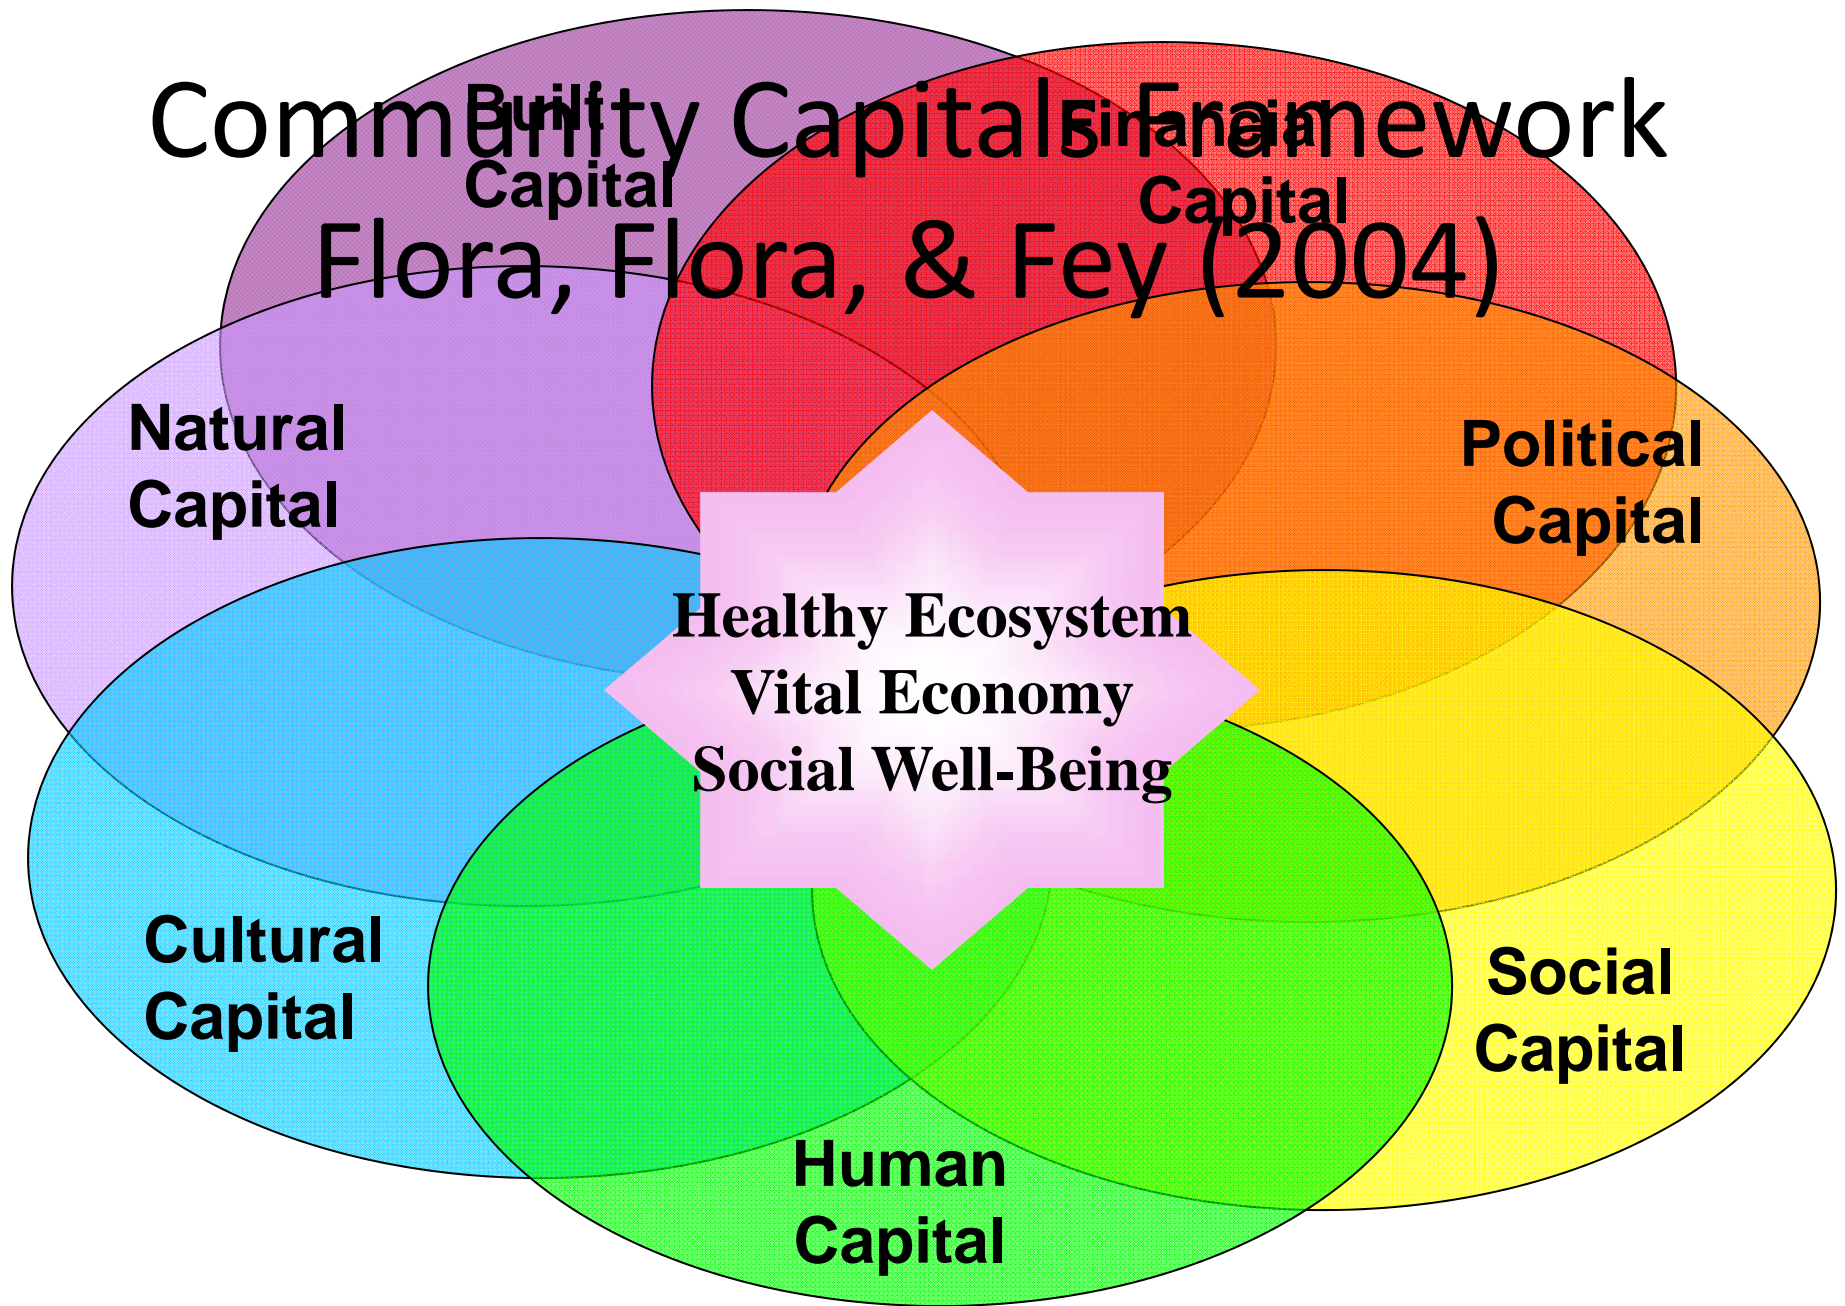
Community Capitals Framework
Flora, Flora, & Fey (2004)

Built Capital

Financial Capital

Natural Capital

Political Capital

Healthy Ecosystem
Vital Economy
Social Well-Being

Cultural Capital

Social Capital

Human Capital